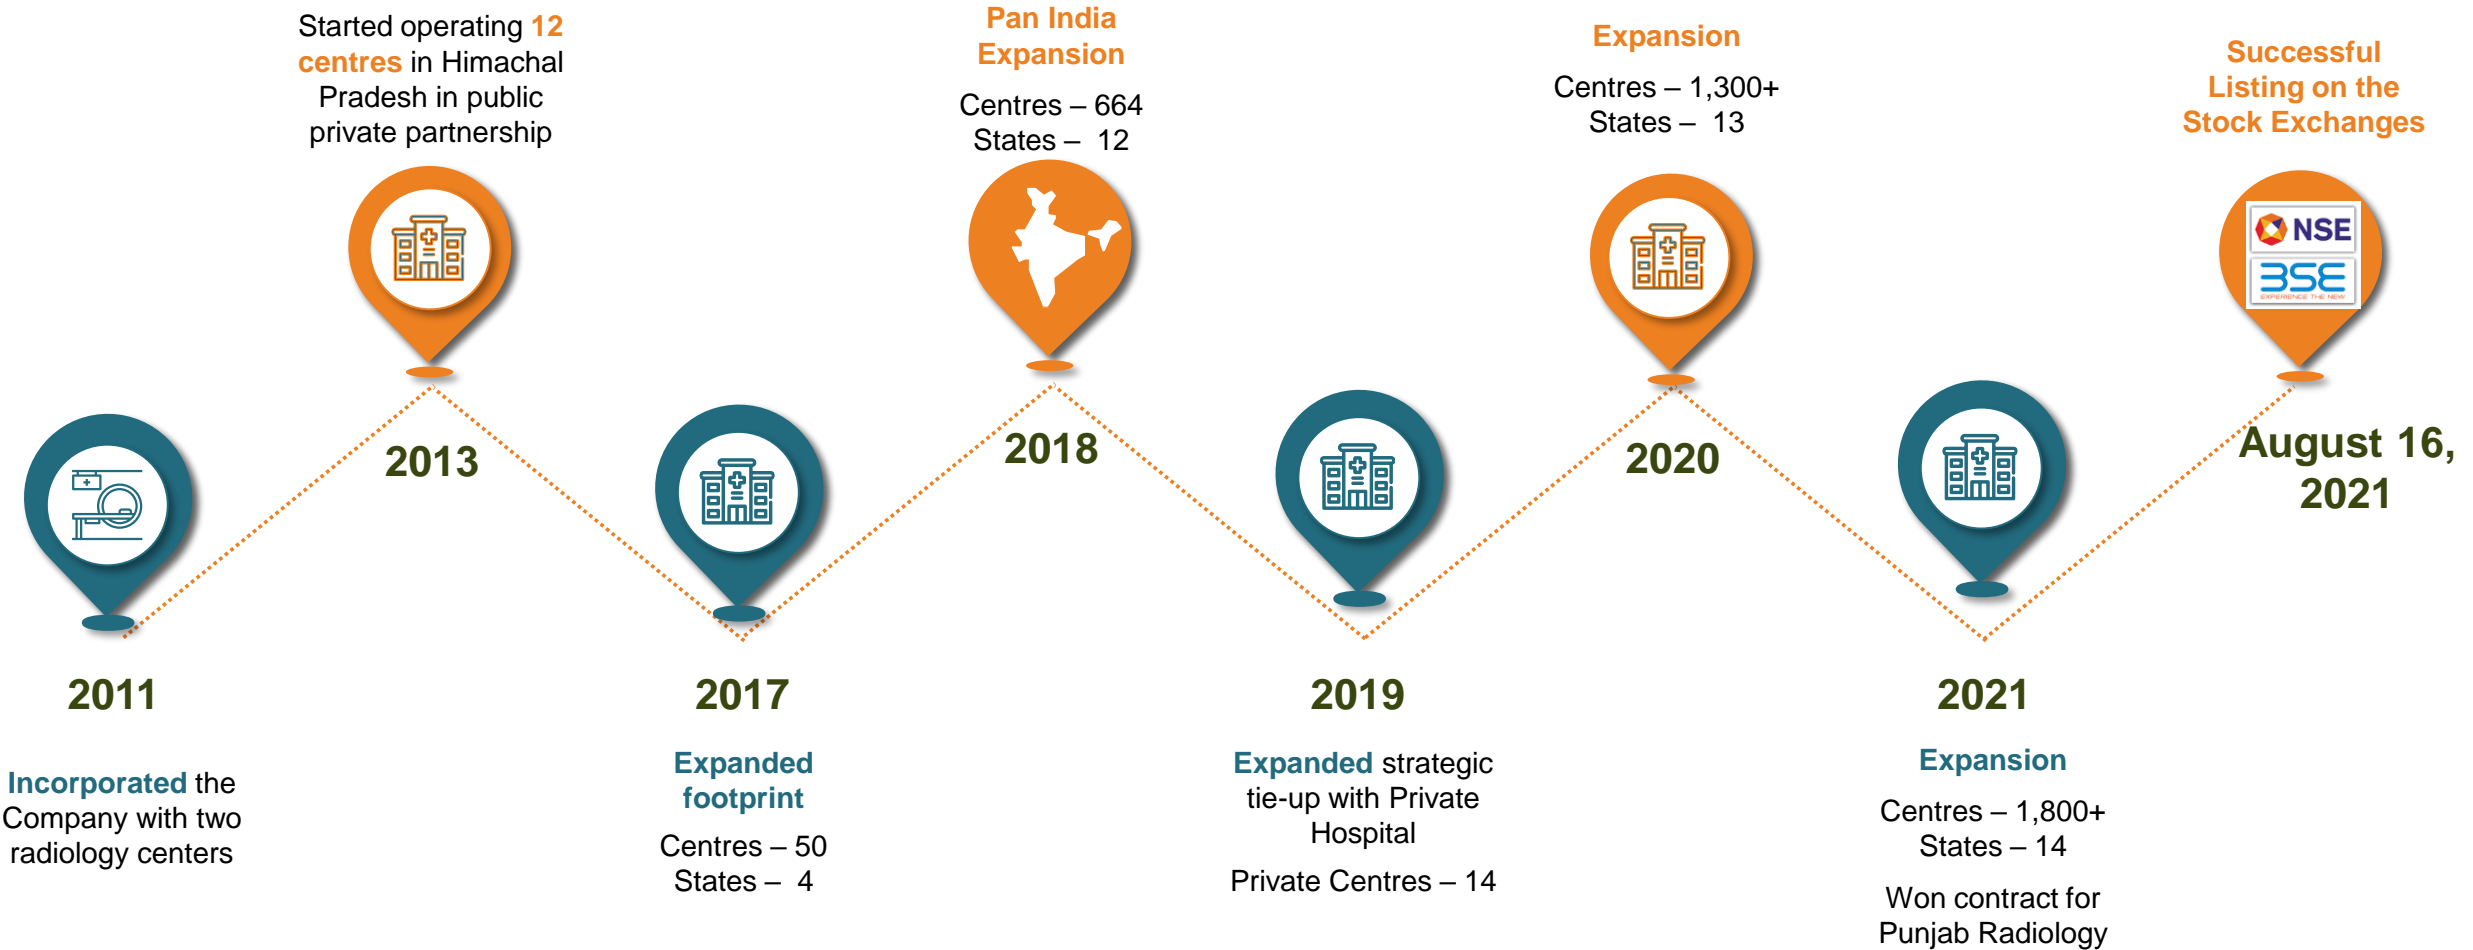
Started operating 12 centres in Himachal Pradesh in public private partnership

Pan India Expansion

Centres – 664
States – 12

Expansion

Centres – 1,300+
States – 13

Successful Listing on the Stock Exchanges

NSE
BSE
EXPERIENCE THE NEW

2013

2018

2020

August 16, 2021

2011

Incorporated the Company with two radiology centers

2017

Expanded footprint

Centres – 50
States – 4

2019

Expanded strategic tie-up with Private Hospital

Private Centres – 14

2021

Expansion

Centres – 1,800+
States – 14

Won contract for Punjab Radiology